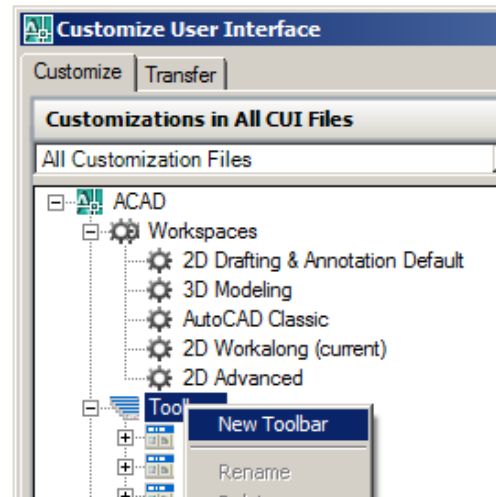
Customize User Interface

Customize | Transfer

Customizations in All CUI Files

All Customization Files

ACAD
Workspaces
2D Drafting & Annotation Default
3D Modeling
AutoCAD Classic
2D Workalong (current)
2D Advanced
Tool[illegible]

New Toolbar
Rename
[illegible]